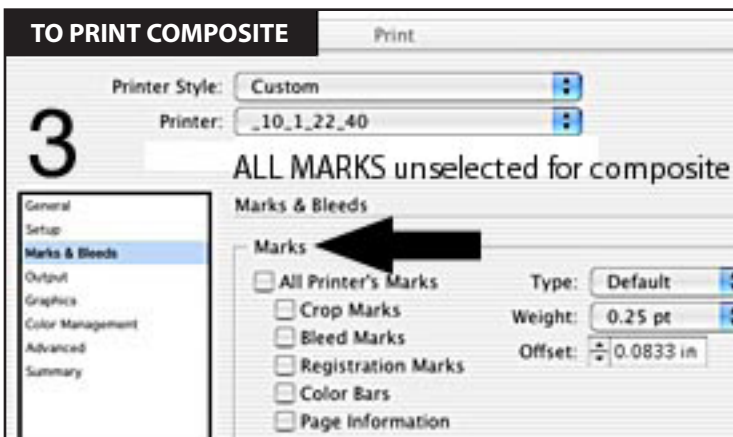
TO PRINT COMPOSITE

Print

Printer Style: Custom

Printer: _10_1_22_40

3

ALL MARKS unselected for composite

General
Setup
Marks & Bleeds
Output
Graphics
Color Management
Advanced
Summary

Marks & Bleeds

Marks

All Printer's Marks
Crop Marks
Bleed Marks
Registration Marks
Color Bars
Page Information

Type: Default
Weight: 0.25 pt
Offset: 0.0833 in